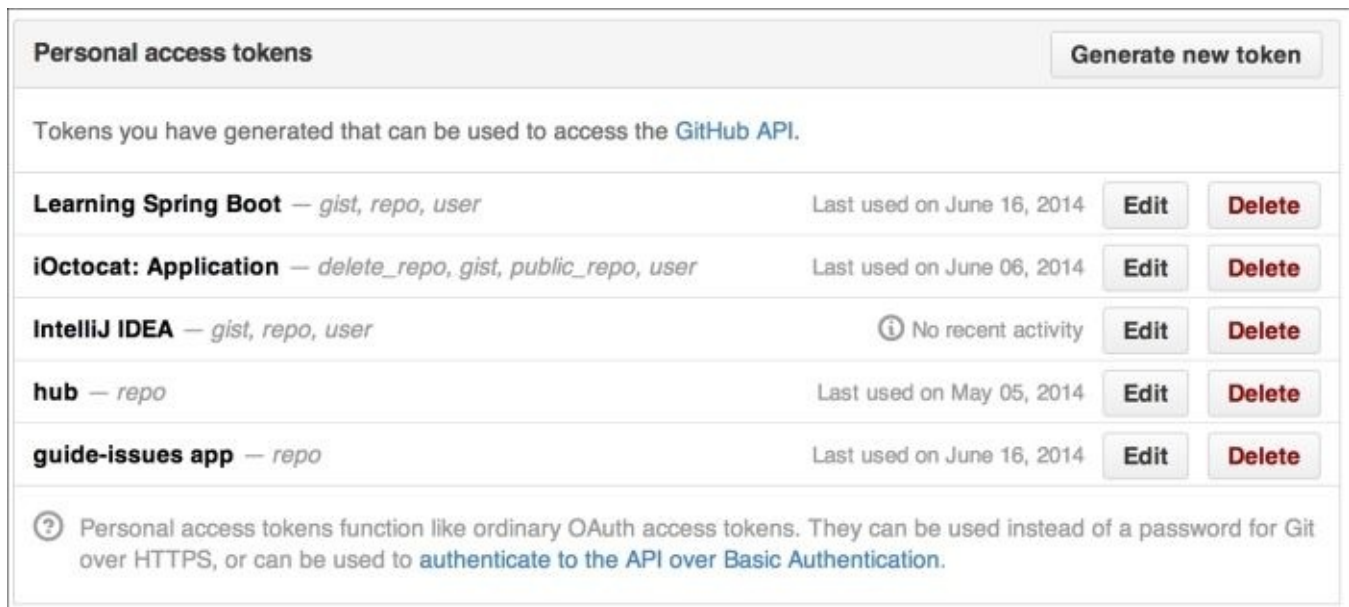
Personal access tokens

Generate new token

Tokens you have generated that can be used to access the GitHub API.

Learning Spring Boot — gist, repo, user Last used on June 16, 2014 Edit Delete

iOctocat: Application — delete_repo, gist, public_repo, user Last used on June 06, 2014 Edit Delete

IntelliJ IDEA — gist, repo, user No recent activity Edit Delete

hub — repo Last used on May 05, 2014 Edit Delete

guide-issues app — repo Last used on June 16, 2014 Edit Delete

Personal access tokens function like ordinary OAuth access tokens. They can be used instead of a password for Git over HTTPS, or can be used to authenticate to the API over Basic Authentication.